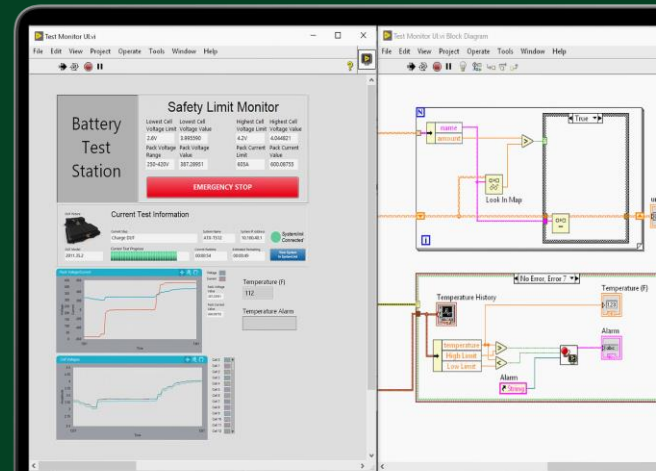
Test Monitor UI.vi

File Edit View Project Operate Tools Window Help

Battery Test Station

Safety Limit Monitor

Lowest Cell Voltage Limit
2.6V

Lowest Cell Voltage Value
3.865390

Highest Cell Voltage Limit
4.2V

Highest Cell Voltage Value
4.044821

Pack Voltage Range
250-420V

Pack Voltage Value
387.28851

Pack Current Limit
600A

Pack Current Value
600.05755

EMERGENCY STOP

Current Test Information

SystemLink Connected

Temperature (F)
112

Temperature Alarm

Test Monitor UI.vi Block Diagram

File Edit View Project Operate Tools Window Help

True

name
amount

Look In Map

No Error, Error ?

Temperature History

Temperature (F)

Temperature
High Limit
Low Limit

Alarm

Alarm
Stress